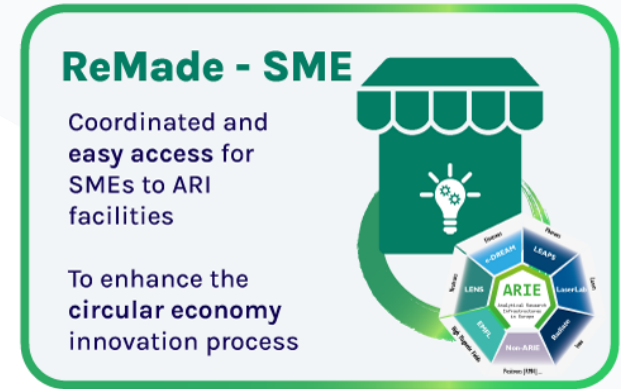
ReMade - SME

Coordinated and easy access for SMEs to ARI facilities

To enhance the circular economy innovation process

Electrons
e-DREAM
Photons
LEAPS
Lasers
LaserLab
Radiation
Ions
Positrons (EPMS)
Non-ARIE
High Magnetic Fields
EMFL
Neutrons
LENS
ARIE
Analytical Research Infrastructures in Europe